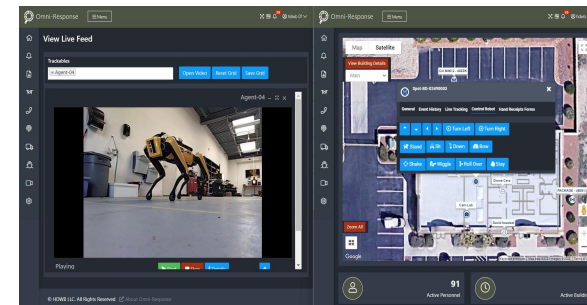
Omni-Response ☰ Menu

View Live Feed

Trackables

× Agent-04

Open Video Reset Grid Save Grid

Agent-04

Playing

© HDWB LLC. All Rights Reserved. About Omni-Response

Omni-Response ☰ Menu

Map Satellite

View Building Details

Main

Spot-BD-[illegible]

General Event History Line Tracking Control Robot Inuit Reconnais Forms

⟲ Turn Left ⟳ Turn Right

Stand Sit Down Bow

Shake Wiggle Roll Over Stay

Zoom All

Google

91

Active Personnel

Active Build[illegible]